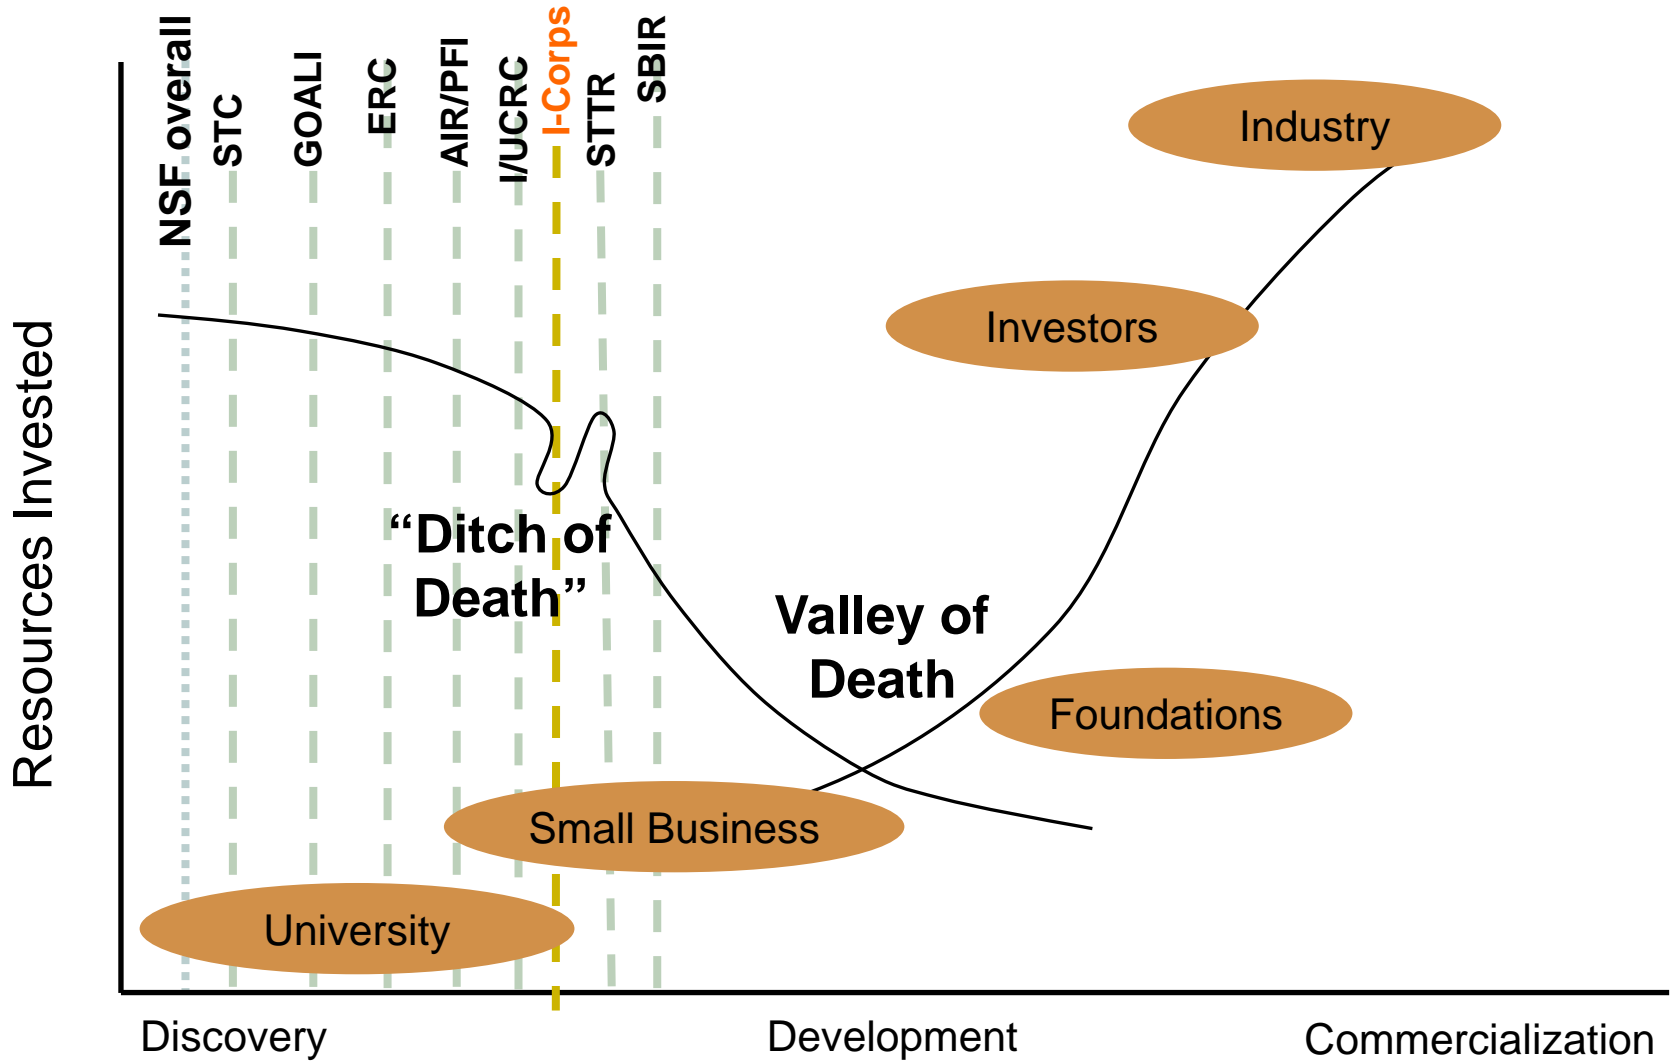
NSF overall
STC
GOALI
ERC
AIR/PFI
I/UCRC
I-Corps
STTR
SBIR

Industry

Investors

Resources Invested

"Ditch of Death"

Valley of Death

Foundations

Small Business

University

Discovery
Development
Commercialization